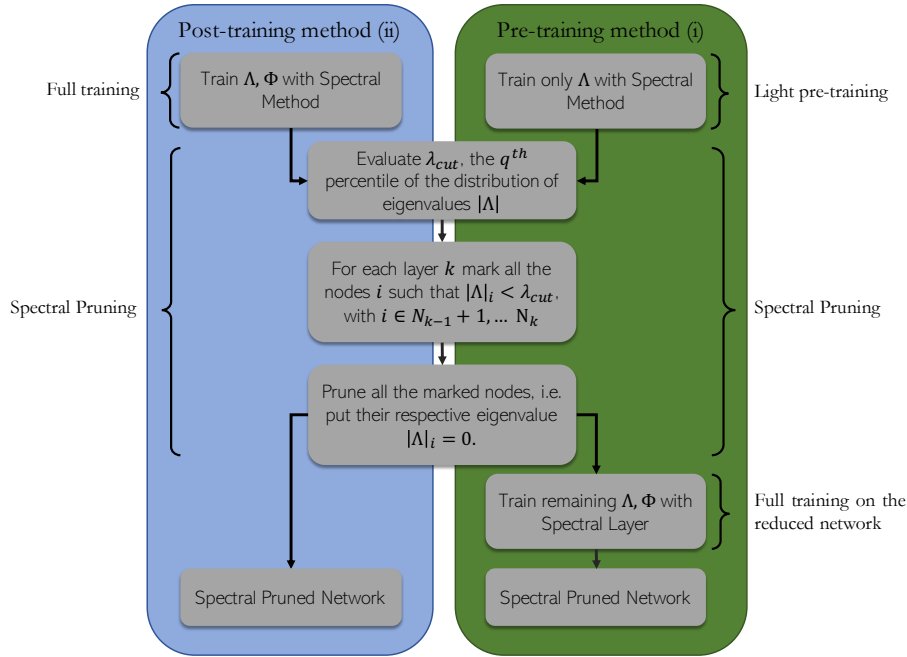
Post-training method (ii)

Pre-training method (i)

Full training

Train $\Lambda$, $\Phi$ with Spectral Method

Train only $\Lambda$ with Spectral Method

Light pre-training

Evaluate $\lambda_{cut}$, the $q^{th}$ percentile of the distribution of eigenvalues $|\Lambda|$

Spectral Pruning

For each layer $k$ mark all the nodes $i$ such that $|\Lambda|_i < \lambda_{cut}$, with $i \in N_{k-1}+1, \ldots \mathrm{N}_k$

Spectral Pruning

Prune all the marked nodes, i.e. put their respective eigenvalue $|\Lambda|_i = 0$.

Train remaining $\Lambda$, $\Phi$ with Spectral Layer

Full training on the reduced network

Spectral Pruned Network

Spectral Pruned Network